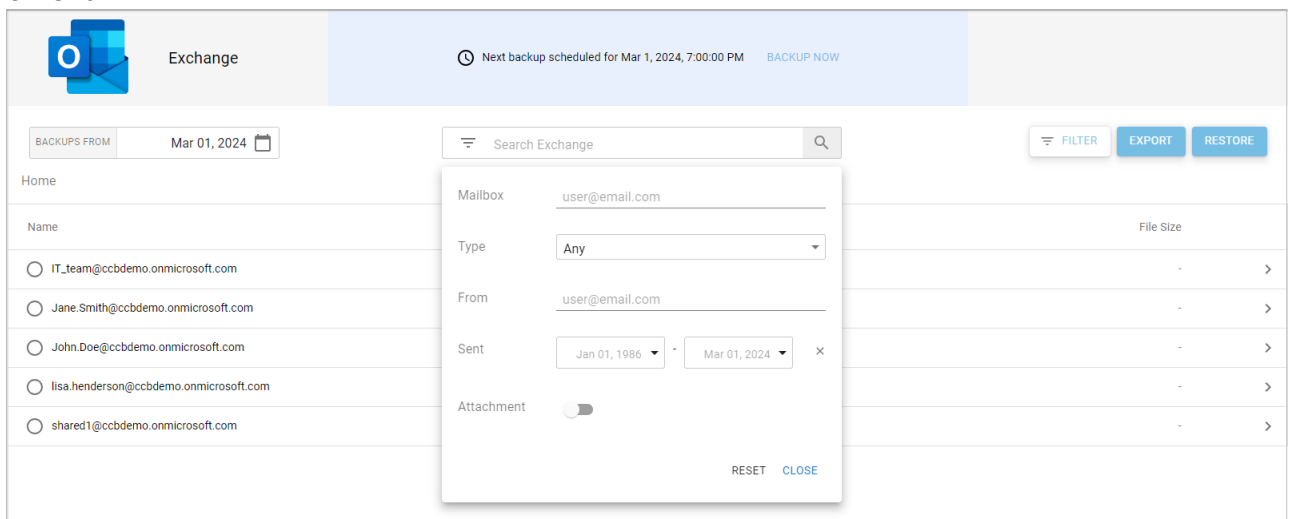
O

Exchange

Next backup scheduled for Mar 1, 2024, 7:00:00 PM BACKUP NOW

BACKUPS FROM Mar 01, 2024

Search Exchange

FILTER EXPORT RESTORE

Home

Name

File Size

IT_team@ccbdemo.onmicrosoft.com -

Jane.Smith@ccbdemo.onmicrosoft.com -

John.Doe@ccbdemo.onmicrosoft.com -

lisa.henderson@ccbdemo.onmicrosoft.com -

shared1@ccbdemo.onmicrosoft.com -

Mailbox user@email.com

Type Any

From user@email.com

Sent Jan 01, 1986 - Mar 01, 2024 ×

Attachment

RESET CLOSE